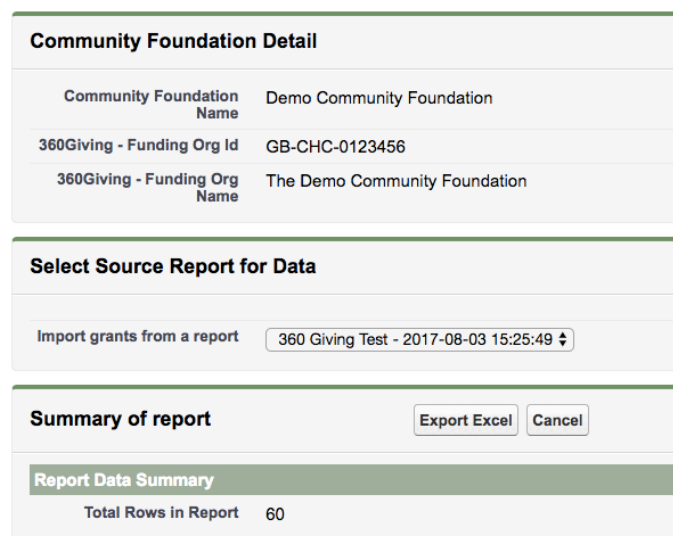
Community Foundation Detail

| | |
|---|---|
| Community Foundation Name | Demo Community Foundation |
| 360Giving - Funding Org Id | GB-CHC-0123456 |
| 360Giving - Funding Org Name | The Demo Community Foundation |

Select Source Report for Data

Import grants from a report 360 Giving Test - 2017-08-03 15:25:49

Summary of report

Export Excel Cancel

Report Data Summary

Total Rows in Report 60